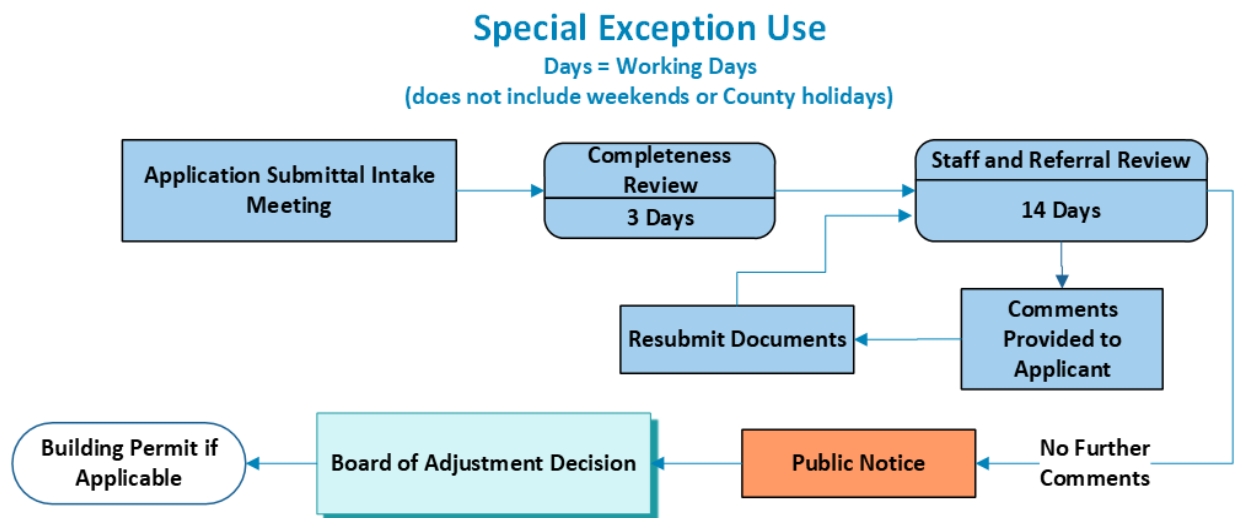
Special Exception Use
Days = Working Days
(does not include weekends or County holidays)

Application Submittal Intake Meeting

Completeness Review
3 Days

Staff and Referral Review
14 Days

Comments Provided to Applicant

Resubmit Documents

No Further Comments

Public Notice

Board of Adjustment Decision

Building Permit if Applicable